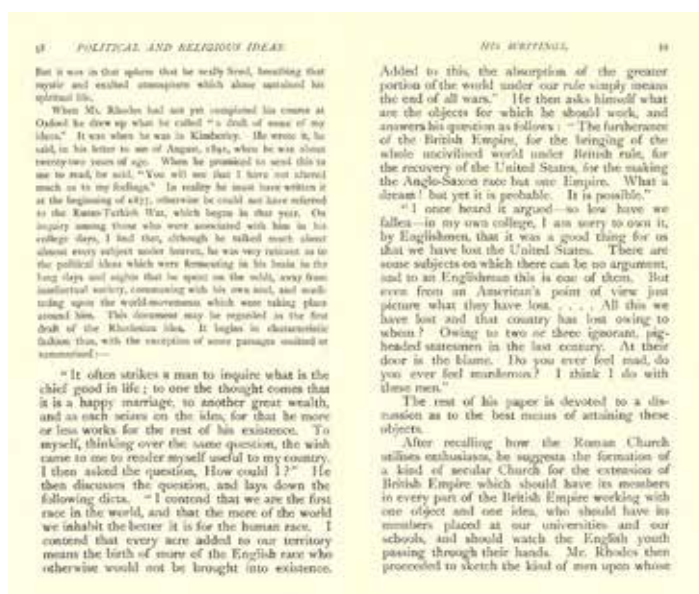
58 POLITICAL AND RELIGIOUS IDEAS.

But it was in that sphere that he really lived, breathing that mystic and exalted atmosphere which alone sustained his spiritual life.

When Mr. Rhodes had not yet completed his course at Oxford he drew up what he called "a draft of some of my ideas." It was when he was in Kimberley. He wrote it, he said, in his letter to me of August, 1891, when he was about twenty-two years of age. When he promised to send this to me to read, he said, "You will see that I have not altered much as to my feelings." In reality he must have written it at the beginning of 1877, otherwise he could not have referred to the Russo-Turkish War, which began in that year. On inquiry among those who were associated with him in his college days, I find that, although he talked much about almost every subject under heaven, he was very reticent as to the political ideas which were fermenting in his brain in the long days and nights that he spent on the veldt, away from intellectual society, communing with his own soul, and meditating upon the world-movements which were taking place around him. This document may be regarded as the first draft of the Rhodesian idea. It begins in characteristic fashion thus, with the exception of some passages omitted or summarised:—

"It often strikes a man to inquire what is the chief good in life; to one the thought comes that it is a happy marriage, to another great wealth, and as each seizes on the idea, for that he more or less works for the rest of his existence. To myself, thinking over the same question, the wish came to me to render myself useful to my country. I then asked the question, How could I?" He then discusses the question, and lays down the following dicta. "I contend that we are the first race in the world, and that the more of the world we inhabit the better it is for the human race. I contend that every acre added to our territory means the birth of more of the English race who otherwise would not be brought into existence.

HIS WRITINGS. 59

Added to this, the absorption of the greater portion of the world under our rule simply means the end of all wars." He then asks himself what are the objects for which he should work, and answers his question as follows: "The furtherance of the British Empire, for the bringing of the whole uncivilised world under British rule, for the recovery of the United States, for the making the Anglo-Saxon race but one Empire. What a dream! but yet it is probable. It is possible."

"I once heard it argued—so low have we fallen—in my own college, I am sorry to own it, by Englishmen, that it was a good thing for us that we have lost the United States. There are some subjects on which there can be no argument, and to an Englishman this is one of them. But even from an American's point of view just picture what they have lost. . . . All this we have lost and that country has lost owing to whom? Owing to two or three ignorant, pig-headed statesmen in the last century. At their door is the blame. Do you ever feel mad, do you ever feel murderous? I think I do with these men."

The rest of his paper is devoted to a discussion as to the best means of attaining these objects.

After recalling how the Roman Church utilises enthusiasts, he suggests the formation of a kind of secular Church for the extension of British Empire which should have its members in every part of the British Empire working with one object and one idea, who should have its members placed at our universities and our schools, and should watch the English youth passing through their hands. Mr. Rhodes then proceeded to sketch the kind of men upon whose